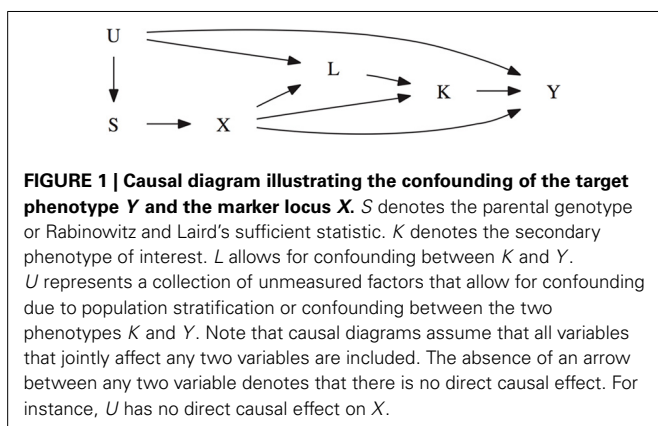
U

L

K

Y

S

X

**FIGURE 1 | Causal diagram illustrating the confounding of the target phenotype *Y* and the marker locus *X*.** *S* denotes the parental genotype or Rabinowitz and Laird's sufficient statistic. *K* denotes the secondary phenotype of interest. *L* allows for confounding between *K* and *Y*. *U* represents a collection of unmeasured factors that allow for confounding due to population stratification or confounding between the two phenotypes *K* and *Y*. Note that causal diagrams assume that all variables that jointly affect any two variables are included. The absence of an arrow between any two variable denotes that there is no direct causal effect. For instance, *U* has no direct causal effect on *X*.